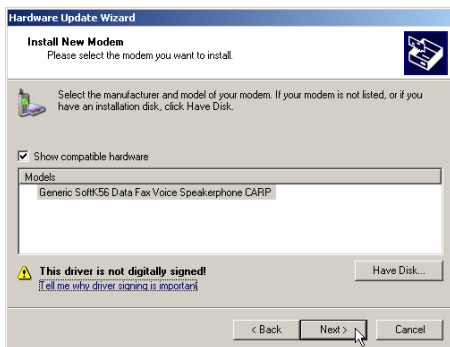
Hardware Update Wizard

Install New Modem
Please select the modem you want to install.

Select the manufacturer and model of your modem. If your modem is not listed, or if you have an installation disk, click Have Disk.

Show compatible hardware

| Models |
|---|
| Generic SoftK56 Data Fax Voice Speakerphone CARP |

This driver is not digitally signed!
Tell me why driver signing is important

Have Disk...

< Back
Next >
Cancel